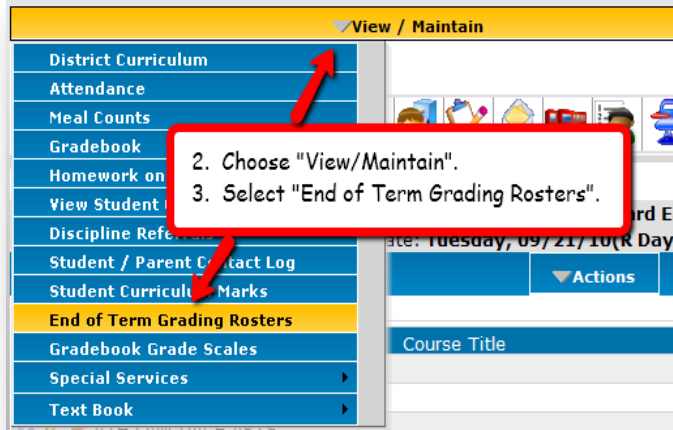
View / Maintain

District Curriculum
Attendance
Meal Counts
Gradebook
Homework on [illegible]
View Student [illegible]
Discipline Referral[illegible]
Student / Parent Co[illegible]ntact Log
Student Curricul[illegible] Marks
End of Term Grading Rosters
Gradebook Grade Scales
Special Services
Text Book

2. Choose "View/Maintain".
3. Select "End of Term Grading Rosters".

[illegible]rd E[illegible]
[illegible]ate: Tuesday, 09/21/10(R Day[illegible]

Actions

Course Title